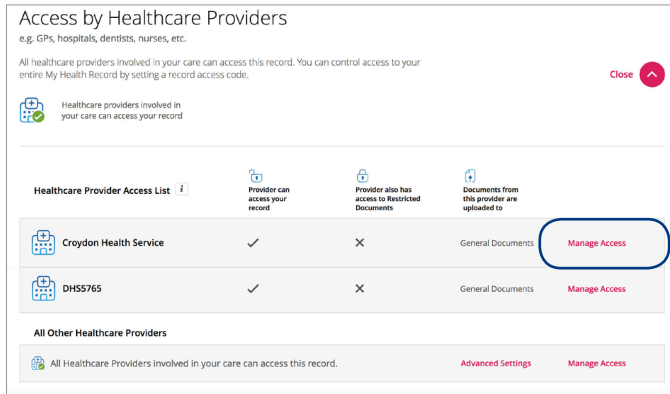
Access by Healthcare Providers
e.g. GPs, hospitals, dentists, nurses, etc.

All healthcare providers involved in your care can access this record. You can control access to your entire My Health Record by setting a record access code.

Close

Healthcare providers involved in your care can access your record

| Healthcare Provider Access List | Provider can access your record | Provider also has access to Restricted Documents | Documents from this provider are uploaded to | |
|---|---|---|---|---|
| Croydon Health Service | ✓ | ✕ | General Documents | Manage Access |
| DHS5765 | ✓ | ✕ | General Documents | Manage Access |

All Other Healthcare Providers

All Healthcare Providers involved in your care can access this record. Advanced Settings Manage Access